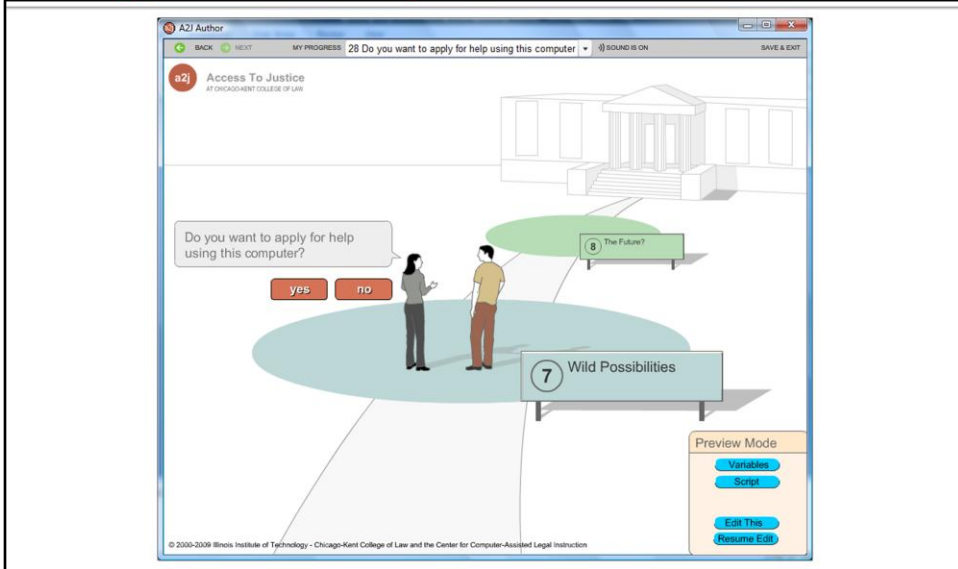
A2J Author

BACK NEXT MY PROGRESS 28 Do you want to apply for help using this computer SOUND IS ON SAVE & EXIT

a2j Access To Justice
AT CHICAGO-KENT COLLEGE OF LAW

Do you want to apply for help using this computer?

yes no

8 The Future?

7 Wild Possibilities

Preview Mode

Variables

Script

Edit This

Resume Edit

© 2000-2009 Illinois Institute of Technology - Chicago-Kent College of Law and the Center for Computer-Assisted Legal Instruction